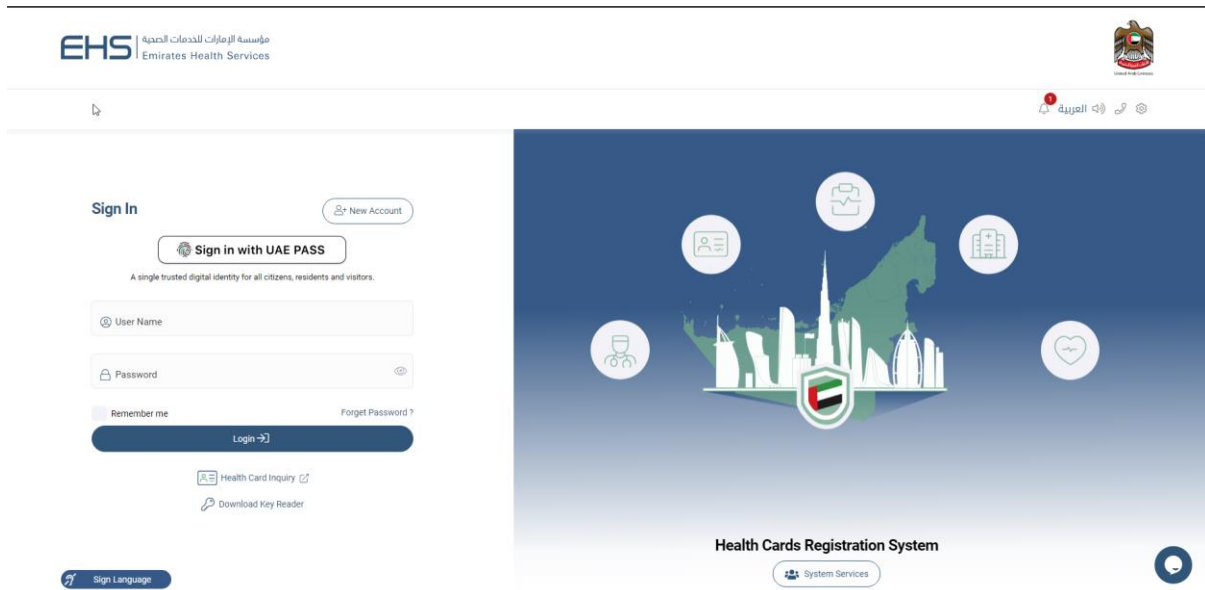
EHS | مؤسسة الإمارات للخدمات الصحية
Emirates Health Services

United Arab Emirates

1 العربية

Sign In

New Account

Sign in with UAE PASS

A single trusted digital identity for all citizens, residents and visitors.

User Name

Password

Remember me

Forget Password ?

Login

Health Card Inquiry

Download Key Reader

Sign Language

Health Cards Registration System

System Services